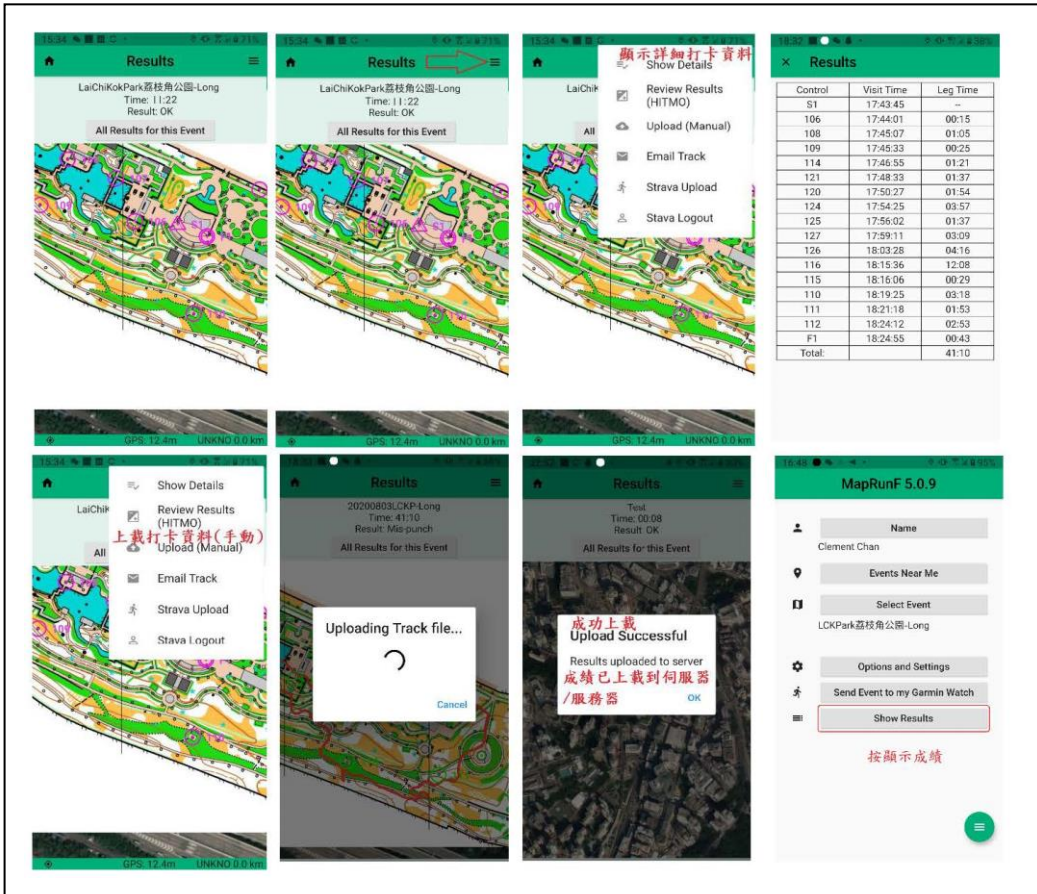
15:34 71%
Results
LaiChiKokPark荔枝角公園-Long
Time: 11:22
Result: OK
All Results for this Event
GPS: 12.4m UNKNO 0.0 km

15:34 71%
Results
LaiChiKokPark荔枝角公園-Long
Time: 11:22
Result: OK
All Results for this Event
GPS: 12.4m UNKNO 0.0 km

15:34 71%
顯示詳細打卡資料
Show Details
Review Results (HITMO)
Upload (Manual)
Email Track
Strava Upload
Stava Logout
LaiChi
GPS: 12.4m UNKNO 0.0 km

18:32 58%
Results

| Control | Visit Time | Leg Time |
|---|---|---|
| S1 | 17:43:45 | -- |
| 106 | 17:44:01 | 00:15 |
| 108 | 17:45:07 | 01:05 |
| 109 | 17:45:33 | 00:25 |
| 114 | 17:46:55 | 01:21 |
| 121 | 17:48:33 | 01:37 |
| 120 | 17:50:27 | 01:54 |
| 124 | 17:54:25 | 03:57 |
| 125 | 17:56:02 | 01:37 |
| 127 | 17:59:11 | 03:09 |
| 126 | 18:03:28 | 04:16 |
| 116 | 18:15:36 | 12:08 |
| 115 | 18:16:06 | 00:29 |
| 110 | 18:19:25 | 03:18 |
| 111 | 18:21:18 | 01:53 |
| 112 | 18:24:12 | 02:53 |
| F1 | 18:24:55 | 00:43 |
| Total: | | 41:10 |

15:34 71%
Show Details
Review Results (HITMO)
上載打卡資料(手動)
Upload (Manual)
Email Track
Strava Upload
Stava Logout
LaiChi
GPS: 12.4m UNKNO 0.0 km

Results
20200803LCKP-Long
Time: 41:10
Result: Mis-punch
All Results for this Event
Uploading Track file...
Cancel

Results
Test
Time: 00:08
Result: OK
All Results for this Event
成功上載
Upload Successful
Results uploaded to server
成績已上載到伺服器/服務器
OK

15:46 95%
MapRunF 5.0.9
Name
Clement Chan
Events Near Me
Select Event
LCKPark荔枝角公園-Long
Options and Settings
Send Event to my Garmin Watch
Show Results
按顯示成績